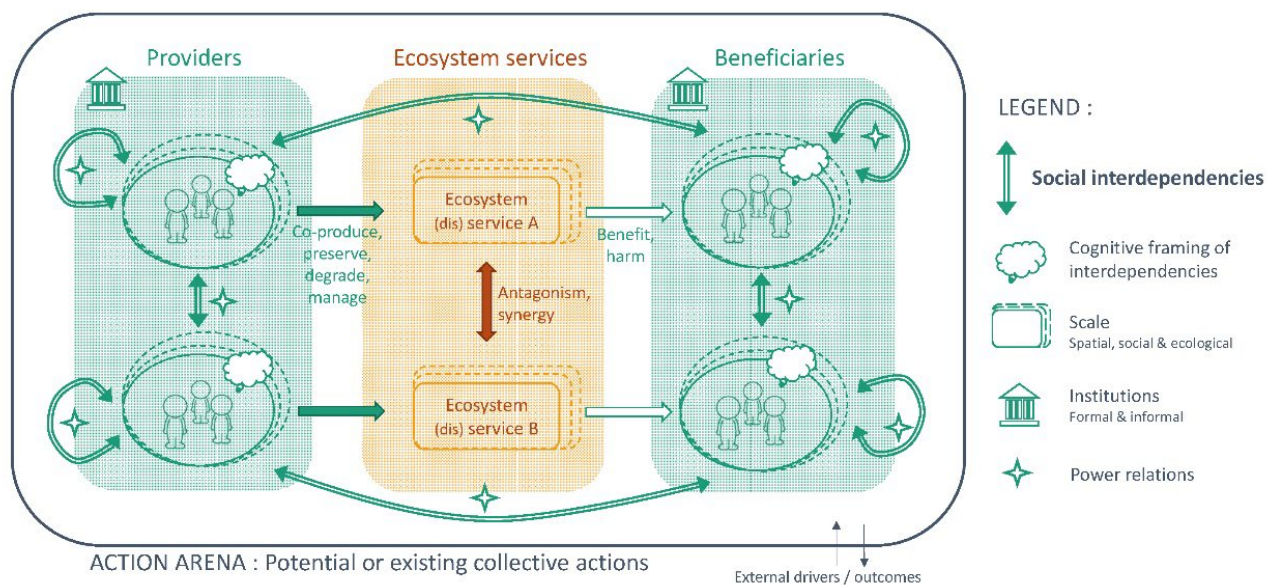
Providers

Ecosystem services

Beneficiaries

Ecosystem (dis) service A

Co-produce, preserve, degrade, manage

Benefit, harm

Antagonism, synergy

Ecosystem (dis) service B

ACTION ARENA : Potential or existing collective actions

External drivers / outcomes

LEGEND :

Social interdependencies

Cognitive framing of interdependencies

Scale
Spatial, social & ecological

Institutions
Formal & informal

Power relations